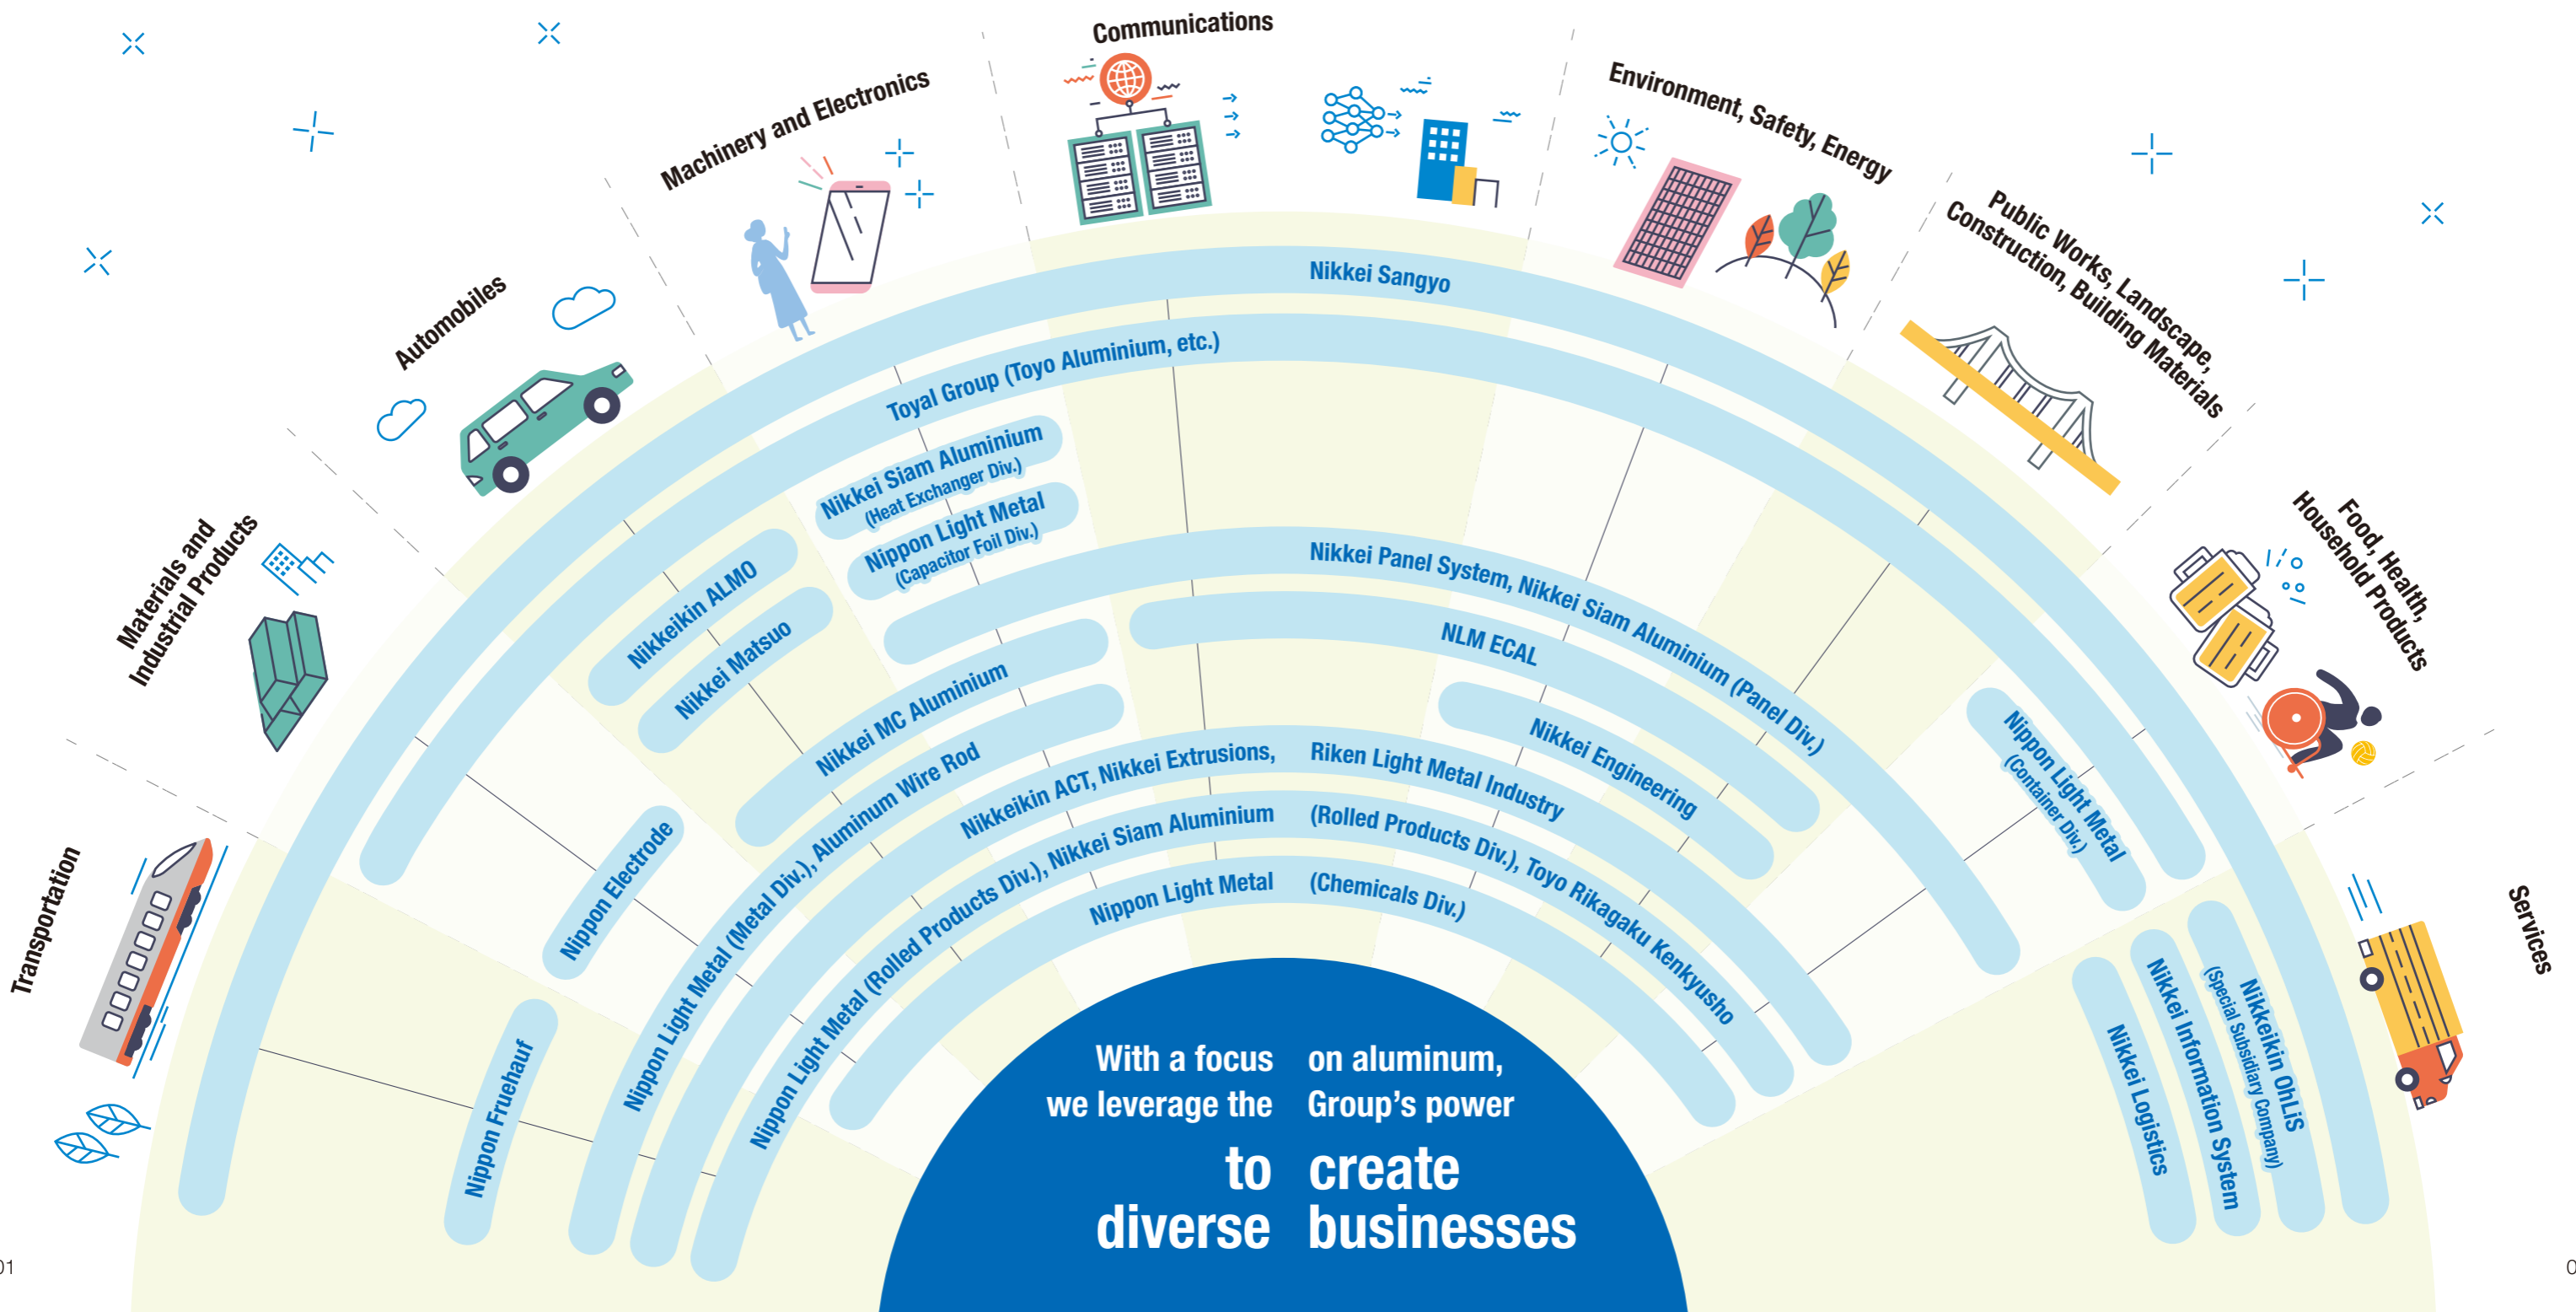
Communications

Machinery and Electronics

Environment, Safety, Energy

Automobiles

Public Works, Landscape, Construction, Building Materials

Materials and Industrial Products

Food, Health, Household Products

Transportation

Services

Nikkei Sangyo

Toyal Group (Toyo Aluminium, etc.)

Nikkei Siam Aluminium (Heat Exchanger Div.)

Nippon Light Metal (Capacitor Foil Div.)

Nikkeikin ALMO

Nikkei Matsuo

Nikkei Panel System, Nikkei Siam Aluminium (Panel Div.)

NLM ECAL

Nikkei MC Aluminium

Nikkei Engineering

Nippon Light Metal (Container Div.)

Nippon Electrode

Nippon Light Metal (Metal Div.), Aluminum Wire Rod

Nikkeikin ACT, Nikkei Extrusions, Riken Light Metal Industry

Nippon Light Metal (Rolled Products Div.), Nikkei Siam Aluminium (Rolled Products Div.), Toyo Rikagaku Kenkyusho

Nippon Light Metal (Chemicals Div.)

Nippon Fruehauf

Nikkeikin OhLis (Special Subsidiary Company)

Nikkei Information System

Nikkei Logistics

With a focus on aluminum, we leverage the Group's power to create diverse businesses

01

0